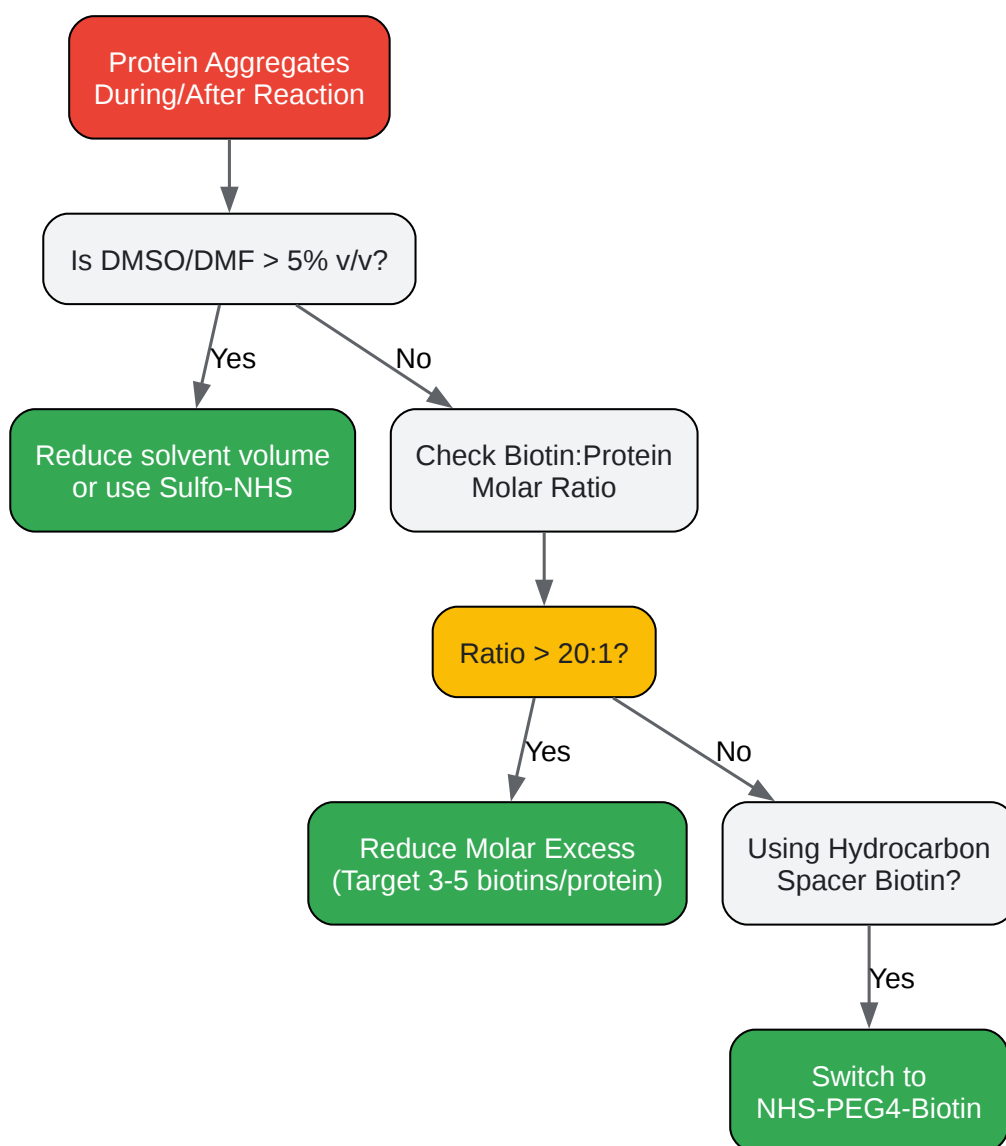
Protein Aggregates During/After Reaction

Is DMSO/DMF > 5% v/v?

Yes

No

Reduce solvent volume or use Sulfo-NHS

Check Biotin:Protein Molar Ratio

Ratio > 20:1?

Yes

No

Reduce Molar Excess (Target 3-5 biotins/protein)

Using Hydrocarbon Spacer Biotin?

Yes

Switch to NHS-PEG4-Biotin